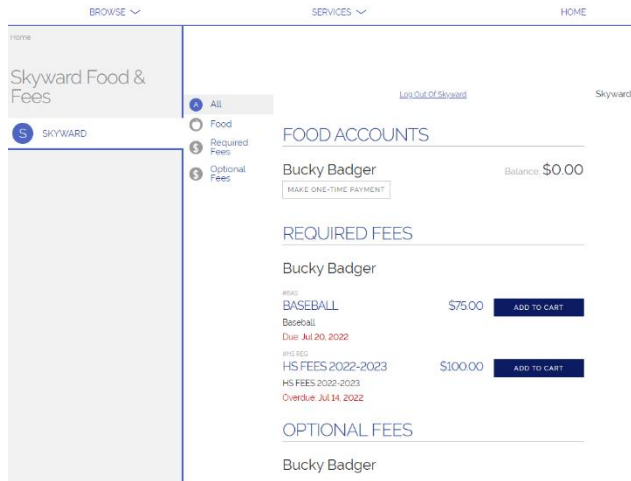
BROWSE
SERVICES
HOME

Home

Skyward Food & Fees

S SKYWARD

All
Food
Required Fees
Optional Fees

Log Out Of Skyward

Skyward

FOOD ACCOUNTS

Bucky Badger
Balance: $0.00
MAKE ONE-TIME PAYMENT

REQUIRED FEES

Bucky Badger

#BAS
BASEBALL
$75.00
ADD TO CART
Baseball
Due: Jul 20, 2022

#HS REG
HS FEES 2022-2023
$100.00
ADD TO CART
HS FEES 2022-2023
Overdue: Jul 14, 2022

OPTIONAL FEES

Bucky Badger